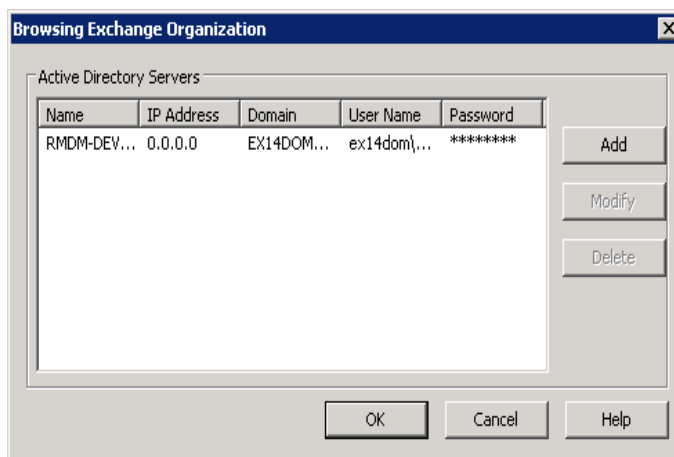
Browsing Exchange Organization

X

Active Directory Servers

| Name | IP Address | Domain | User Name | Password |
|---|---|---|---|---|
| RMDM-DEV... | 0.0.0.0 | EX14DOM... | ex14dom\... | ******** |

Add

Modify

Delete

OK

Cancel

Help